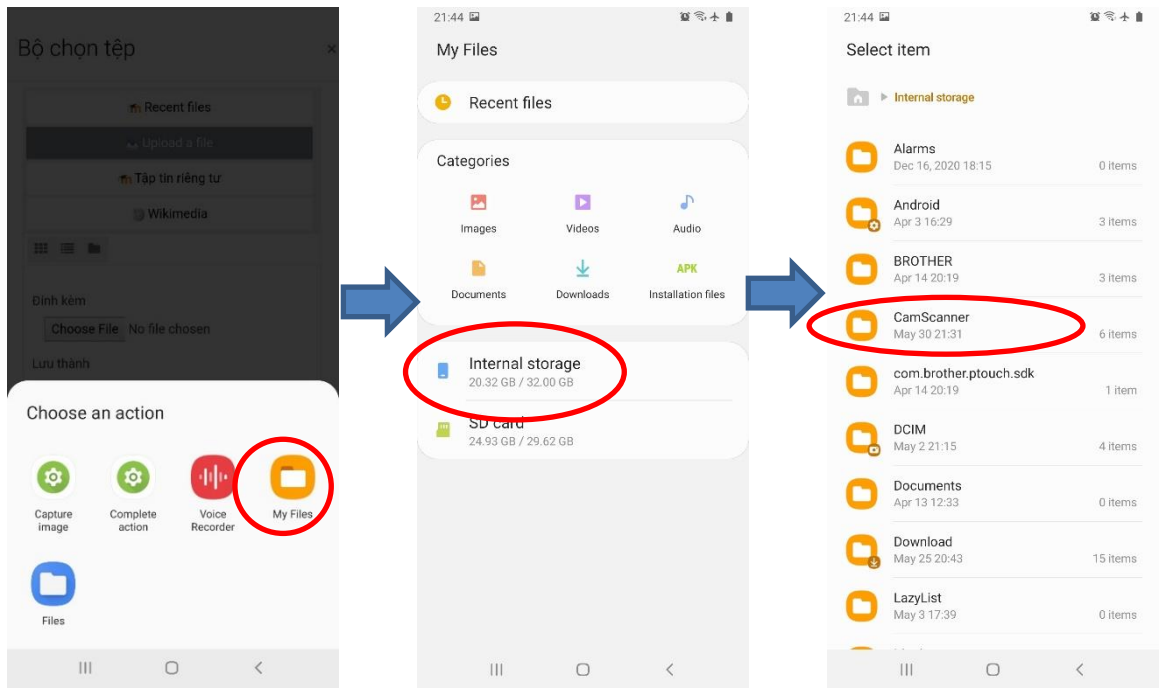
Bộ chọn tệp

Recent files

Upload a file

Tập tin riêng tư

Wikimedia

Đính kèm

Choose File No file chosen

Lưu thành

Choose an action

Capture image

Complete action

Voice Recorder

My Files

Files

21:44

My Files

Recent files

Categories

Images

Videos

Audio

Documents

Downloads

APK

Installation files

Internal storage
20.32 GB / 32.00 GB

SD card
24.93 GB / 29.62 GB

21:44

Select item

Internal storage

Alarms
Dec 16, 2020 18:15
0 items

Android
Apr 3 16:29
3 items

BROTHER
Apr 14 20:19
3 items

CamScanner
May 30 21:31
6 items

com.brother.ptouch.sdk
Apr 14 20:19
1 item

DCIM
May 2 21:15
4 items

Documents
Apr 13 12:33
0 items

Download
May 25 20:43
15 items

LazyList
May 3 17:39
0 items